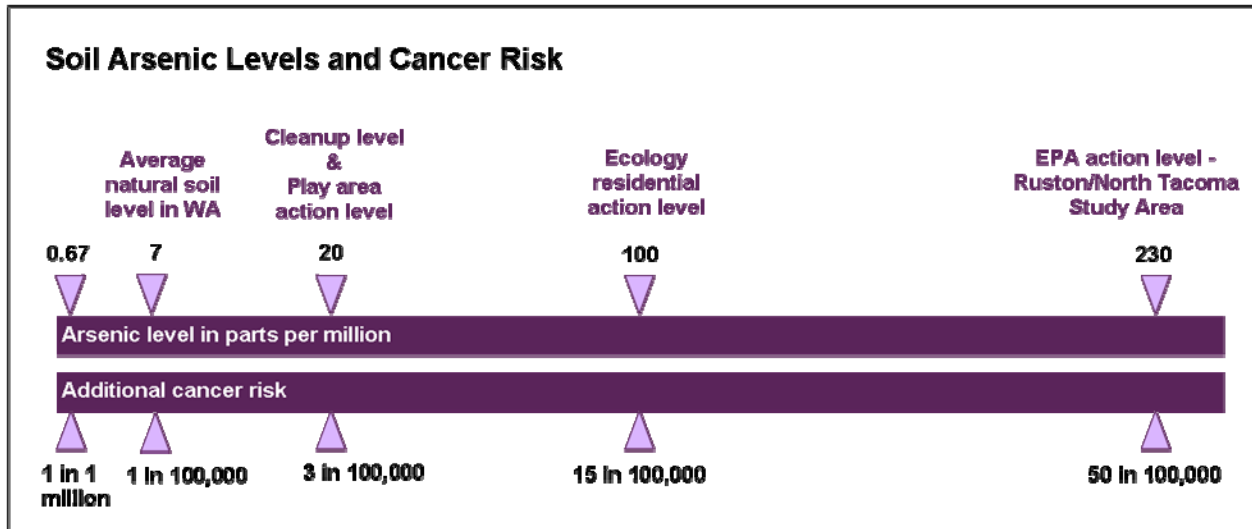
Soil Arsenic Levels and Cancer Risk

Average natural soil level in WA

Cleanup level & Play area action level

Ecology residential action level

EPA action level - Ruston/North Tacoma Study Area

0.67

7

20

100

230

Arsenic level in parts per million

Additional cancer risk

1 in 1 million

1 in 100,000

3 in 100,000

15 in 100,000

50 in 100,000